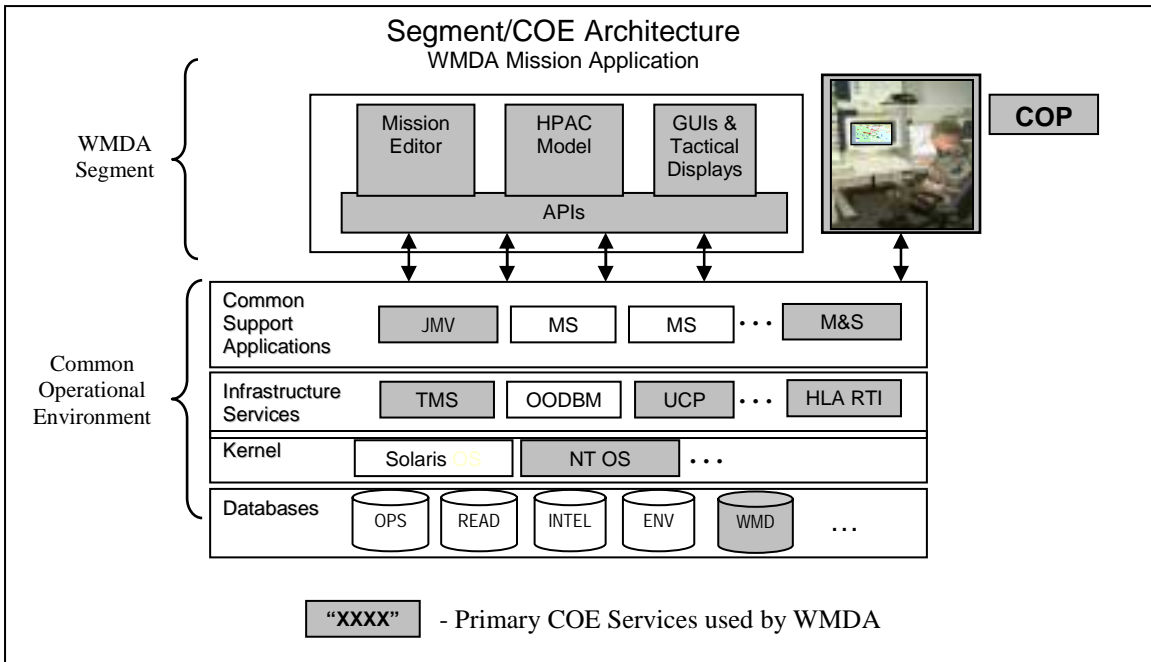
Segment/COE Architecture
WMDA Mission Application

WMDA Segment

Mission Editor

HPAC Model

GUIs & Tactical Displays

APIs

COP

Common Operational Environment

Common Support Applications

JMV

MS

MS

. . .

M&S

Infrastructure Services

TMS

OODBM

UCP

. . .

HLA RTI

Kernel

Solaris OS

NT OS

. . .

Databases

OPS

READ

INTEL

ENV

WMD

. . .

"XXXX" - Primary COE Services used by WMDA